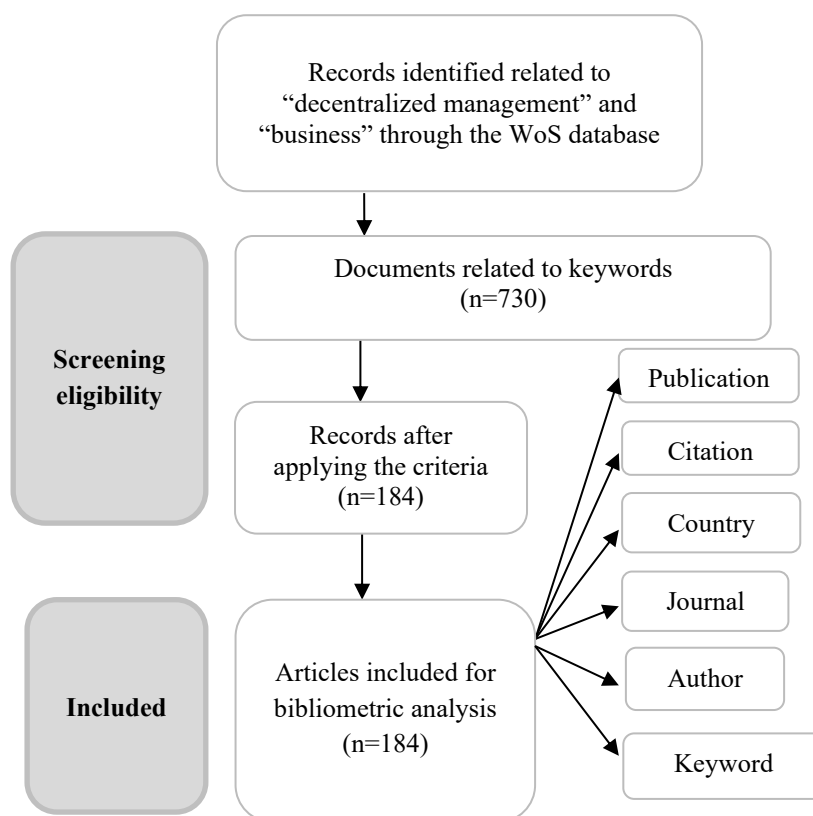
Records identified related to "decentralized management" and "business" through the WoS database

Screening eligibility

Documents related to keywords (n=730)

Records after applying the criteria (n=184)

Included

Articles included for bibliometric analysis (n=184)

Publication

Citation

Country

Journal

Author

Keyword